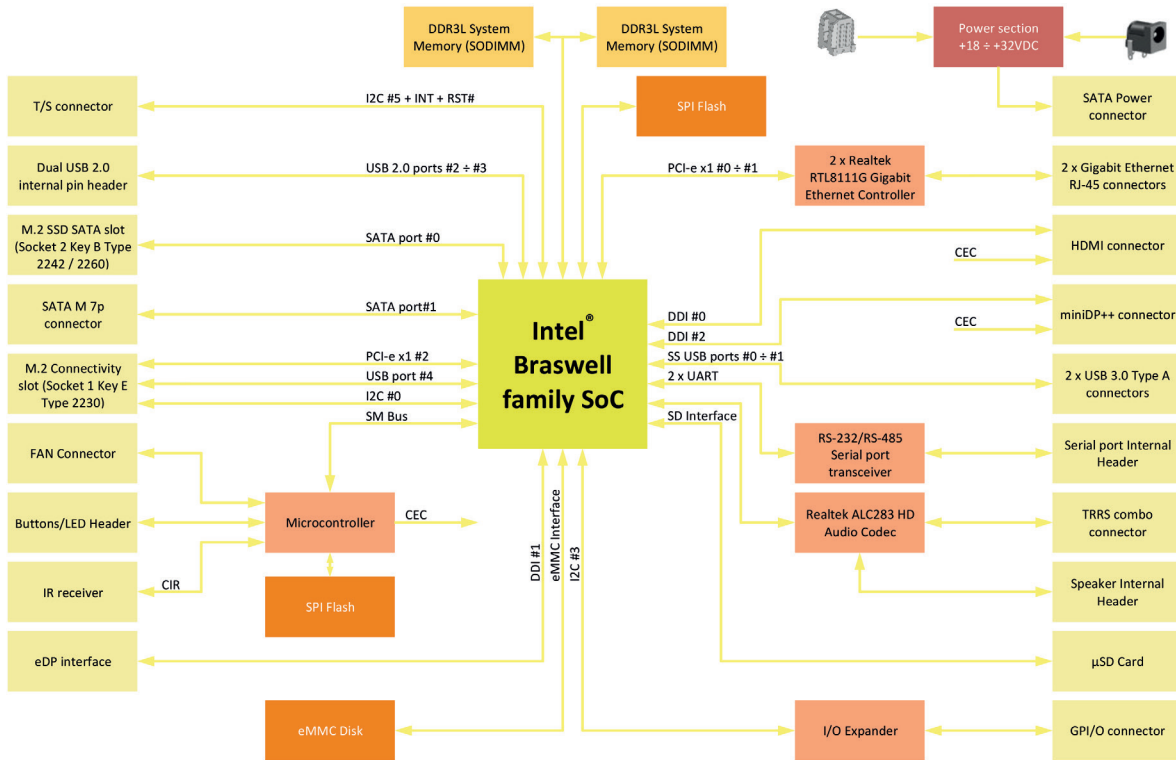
DDR3L System Memory (SODIMM)

DDR3L System Memory (SODIMM)

Power section +18 ÷ +32VDC

T/S connector

I2C #5 + INT + RST#

SPI Flash

SATA Power connector

Dual USB 2.0 internal pin header

USB 2.0 ports #2 ÷ #3

PCI-e x1 #0 ÷ #1

2 x Realtek RTL8111G Gigabit Ethernet Controller

2 x Gigabit Ethernet RJ-45 connectors

M.2 SSD SATA slot (Socket 2 Key B Type 2242 / 2260)

SATA port #0

HDMI connector

CEC

SATA M 7p connector

SATA port#1

Intel® Braswell family SoC

DDI #0

DDI #2

miniDP++ connector

CEC

M.2 Connectivity slot (Socket 1 Key E Type 2230)

PCI-e x1 #2

USB port #4

I2C #0

SS USB ports #0 ÷ #1

2 x UART

2 x USB 3.0 Type A connectors

SM Bus

SD Interface

FAN Connector

RS-232/RS-485 Serial port transceiver

Serial port Internal Header

Buttons/LED Header

Microcontroller

CEC

Realtek ALC283 HD Audio Codec

TRRS combo connector

IR receiver

CIR

DDI #1

eMMC Interface

I2C #3

SPI Flash

Speaker Internal Header

eDP interface

µSD Card

eMMC Disk

I/O Expander

GPI/O connector